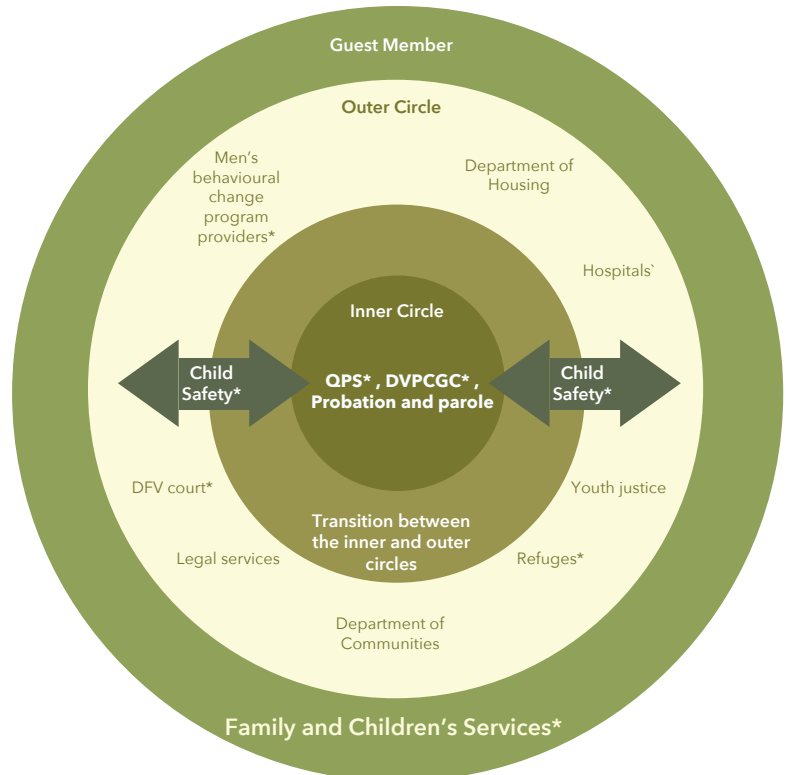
Guest Member

Outer Circle

Men's behavioural change program providers*

Department of Housing

Hospitals`

Inner Circle

Child Safety*

QPS* , DVPCGC* , Probation and parole

Child Safety*

DFV court*

Youth justice

Transition between the inner and outer circles

Legal services

Refuges*

Department of Communities

Family and Children's Services*